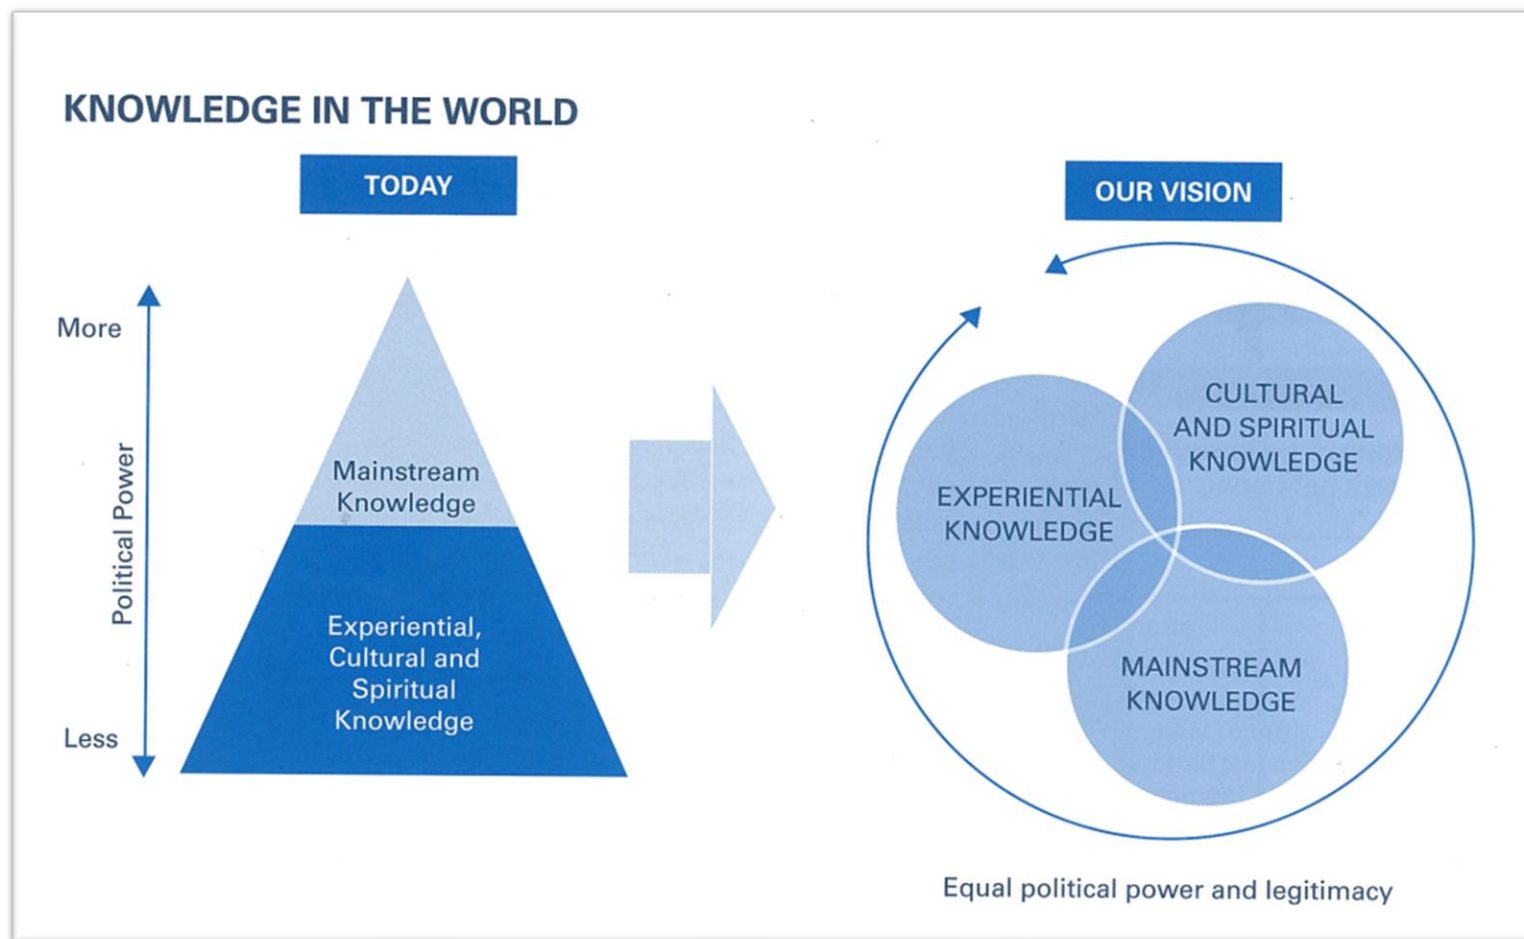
KNOWLEDGE IN THE WORLD

TODAY

More

Political Power

Less

Mainstream Knowledge

Experiential, Cultural and Spiritual Knowledge

OUR VISION

CULTURAL AND SPIRITUAL KNOWLEDGE

EXPERIENTIAL KNOWLEDGE

MAINSTREAM KNOWLEDGE

Equal political power and legitimacy